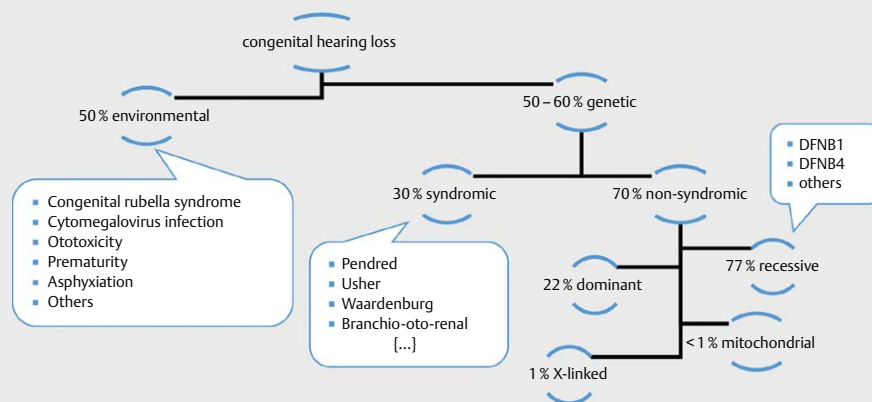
congenital hearing loss

50 % environmental

50 – 60 % genetic

- Congenital rubella syndrome
- Cytomegalovirus infection
- Ototoxicity
- Prematurity
- Asphyxiation
- Others

30 % syndromic

70 % non-syndromic

- DFNB1
- DFNB4
- others

- Pendred
- Usher
- Waardenburg
- Branchio-oto-renal

[...]

22 % dominant

77 % recessive

< 1 % mitochondrial

1 % X-linked